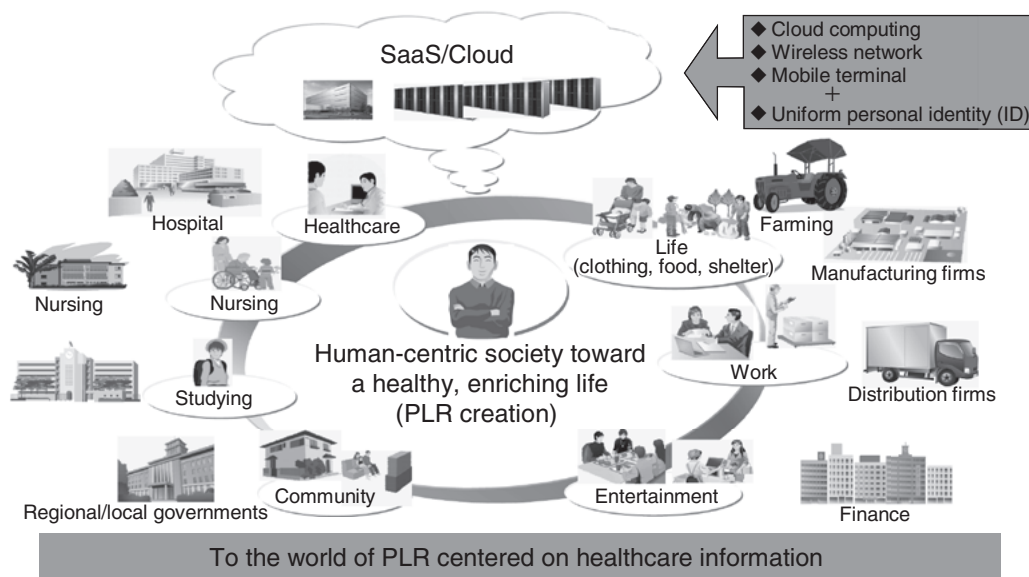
SaaS/Cloud

◆ Cloud computing
◆ Wireless network
◆ Mobile terminal
+
◆ Uniform personal identity (ID)

Hospital

Healthcare

Life
(clothing, food, shelter)

Farming

Manufacturing firms

Nursing

Nursing

Human-centric society toward a healthy, enriching life (PLR creation)

Work

Distribution firms

Studying

Community

Entertainment

Regional/local governments

Finance

To the world of PLR centered on healthcare information